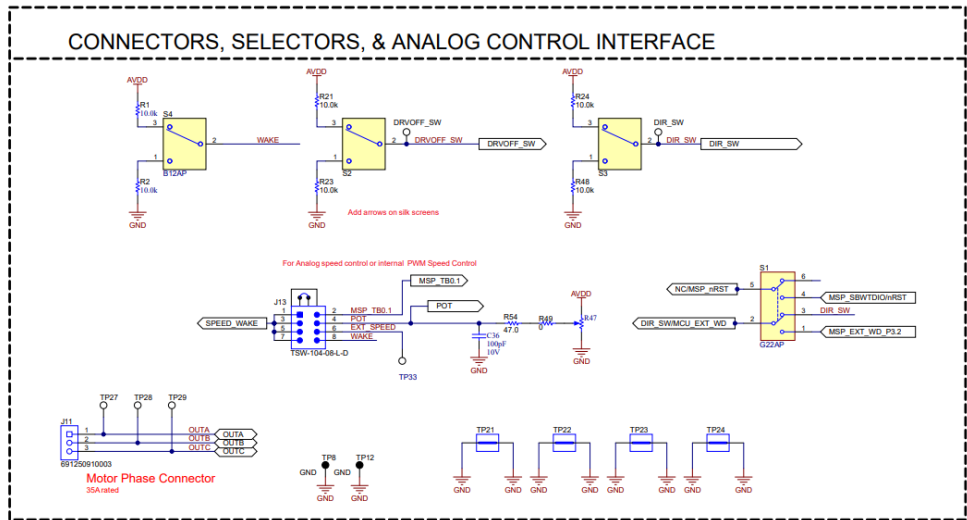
CONNECTORS, SELECTORS, & ANALOG CONTROL INTERFACE

AVDD
R1
10.0k
S4
3
2
WAKE
1
B12AP
R2
10.0k
GND

AVDD
R21
10.0k
3
DRVOFF_SW
2
DRVOFF_SW
DRVOFF_SW
1
S2
R23
10.0k
GND
Add arrows on silk screens

AVDD
R24
10.0k
3
DIR_SW
2
DIR_SW
DIR_SW
1
S3
R48
10.0k
GND

For Analog speed control or internal PWM Speed Control
MSP_TB0.1
J13
POT
SPEED_WAKE
1
2
MSP_TB0.1
3
4
POT
5
6
EXT_SPEED
7
8
WAKE
TSW-104-08-L-D
TP33
C36
100pF
10V
GND
R54
47.0
R49
0
AVDD
R47
GND

S1
6
NC/MSP_nRST
5
4
MSP_SBWTDIO/nRST
DIR_SW/MCU_EXT_WD
2
3
DIR_SW
1
MSP_EXT_WD_P3.2
G22AP

TP27
TP28
TP29
J11
1
OUTA
OUTA
2
OUTB
OUTB
3
OUTC
OUTC
691250910003
Motor Phase Connector
35A rated

TP8
TP12
GND
GND
GND
GND

TP21
TP22
TP23
TP24
GND
GND
GND
GND
GND
GND
GND
GND